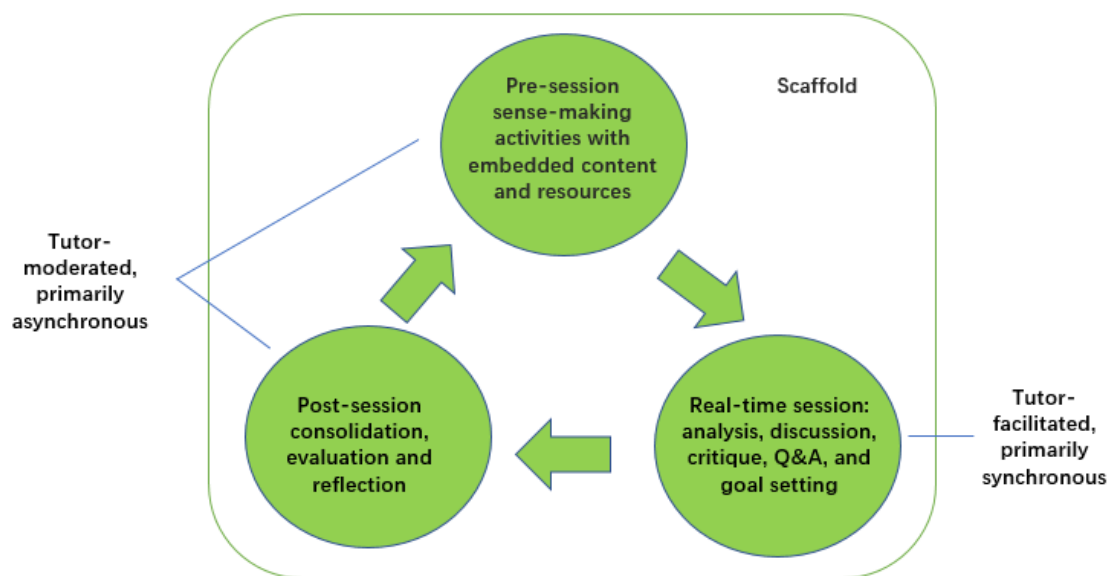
Pre-session sense-making activities with embedded content and resources

Scaffold

Tutor-moderated, primarily asynchronous

Post-session consolidation, evaluation and reflection

Real-time session: analysis, discussion, critique, Q&A, and goal setting

Tutor-facilitated, primarily synchronous